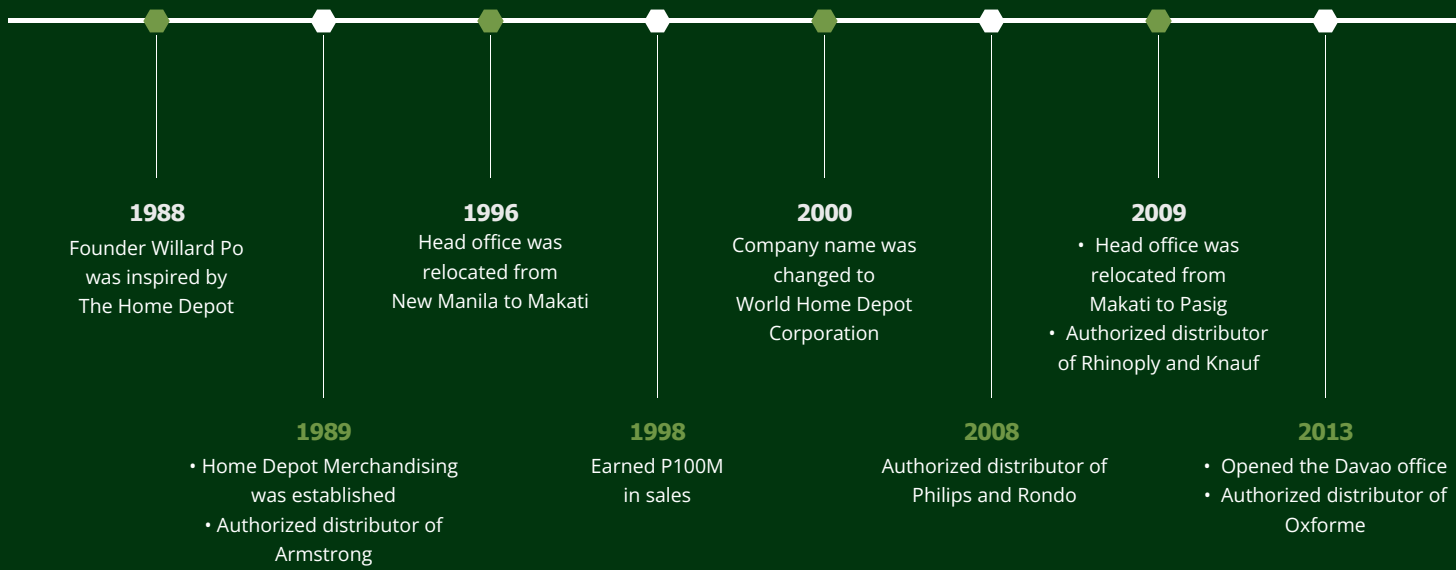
1988
Founder Willard Po was inspired by The Home Depot

1989
• Home Depot Merchandising was established
• Authorized distributor of Armstrong

1996
Head office was relocated from New Manila to Makati

1998
Earned P100M in sales

2000
Company name was changed to World Home Depot Corporation

2008
Authorized distributor of Philips and Rondo

2009
• Head office was relocated from Makati to Pasig
• Authorized distributor of Rhinoply and Knauf

2013
• Opened the Davao office
• Authorized distributor of Oxforme